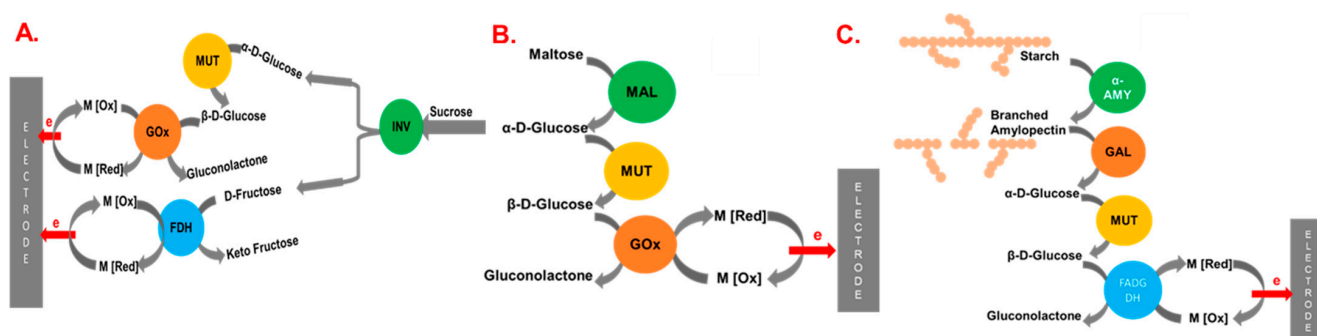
A.

ELECTRODE

MUT
α-D-Glucose
M [Ox]
e
GOx
β-D-Glucose
M [Red]
Gluconolactone
INV
Sucrose
D-Fructose
e
M [Ox]
FDH
M [Red]
Keto Fructose

B.

Maltose
MAL
α-D-Glucose
MUT
β-D-Glucose
GOx
M [Red]
e
Gluconolactone
M [Ox]
ELECTRODE

C.

Starch
α-AMY
Branched Amylopectin
GAL
α-D-Glucose
MUT
β-D-Glucose
FADG DH
M [Red]
e
Gluconolactone
M [Ox]
ELECTRODE